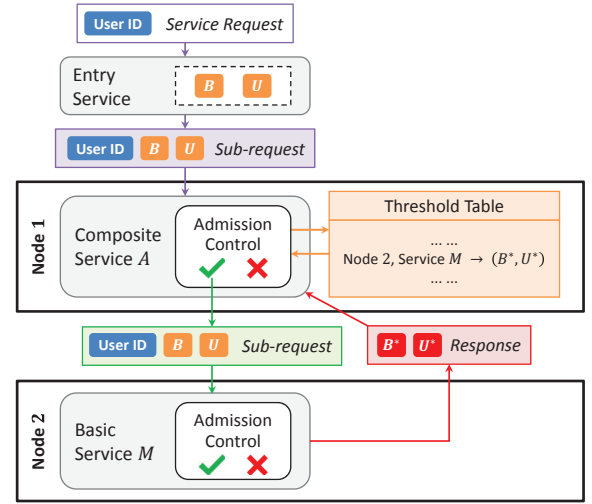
User ID Service Request

Entry Service $B$ $U$

User ID $B$ $U$ Sub-request

Node 1

Composite Service $A$

Admission Control

Threshold Table

… …
Node 2, Service $M$ $\rightarrow (B^*, U^*)$
… …

User ID $B$ $U$ Sub-request

$B^*$ $U^*$ Response

Node 2

Basic Service $M$

Admission Control